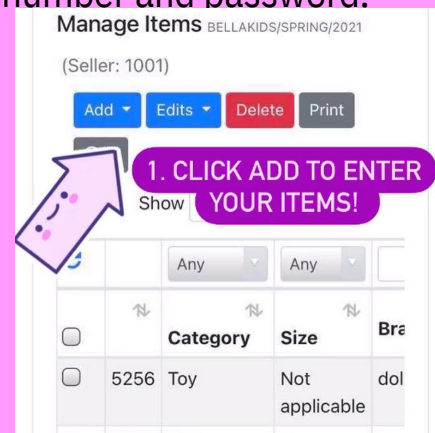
number and password.

Manage Items BELLAKIDS/SPRING/2021

(Seller: 1001)

Add ▾ Edits ▾ Delete Print

1. CLICK ADD TO ENTER YOUR ITEMS!

Show

| | | Any | Any | |
|---|---|---|---|---|
| | | Category | Size | Bra |
| | 5256 | Toy | Not applicable | dol |